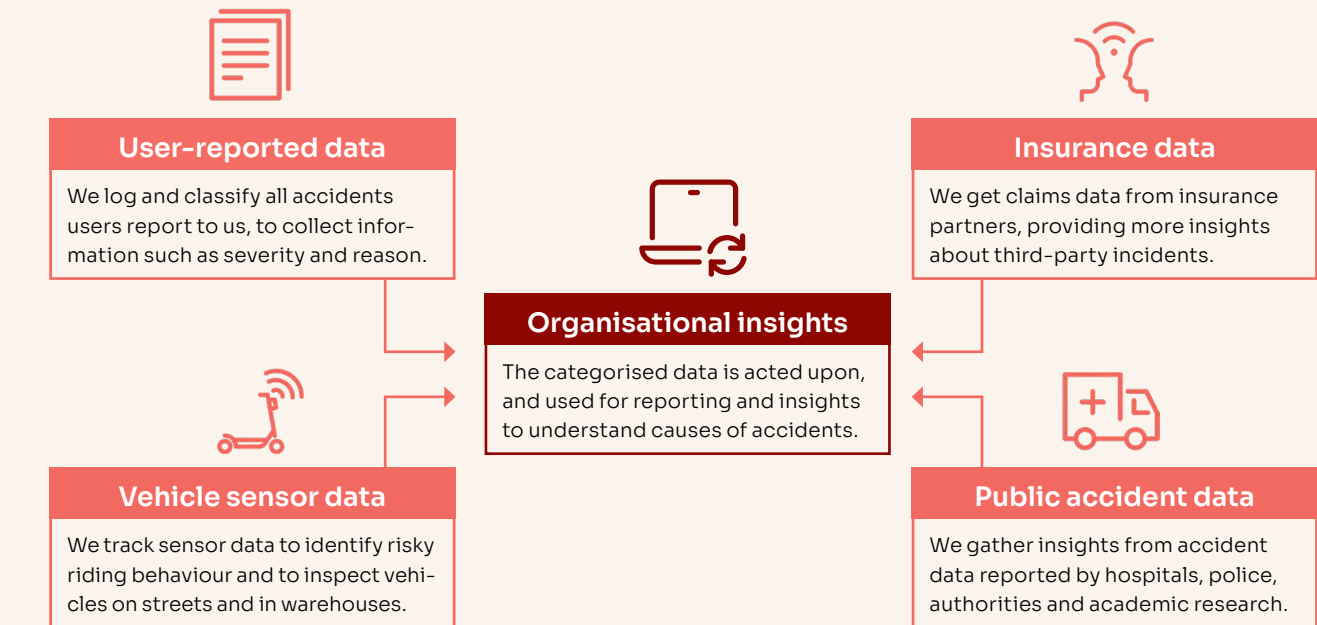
User-reported data

We log and classify all accidents users report to us, to collect information such as severity and reason.

Insurance data

We get claims data from insurance partners, providing more insights about third-party incidents.

Organisational insights

The categorised data is acted upon, and used for reporting and insights to understand causes of accidents.

Vehicle sensor data

We track sensor data to identify risky riding behaviour and to inspect vehicles on streets and in warehouses.

Public accident data

We gather insights from accident data reported by hospitals, police, authorities and academic research.